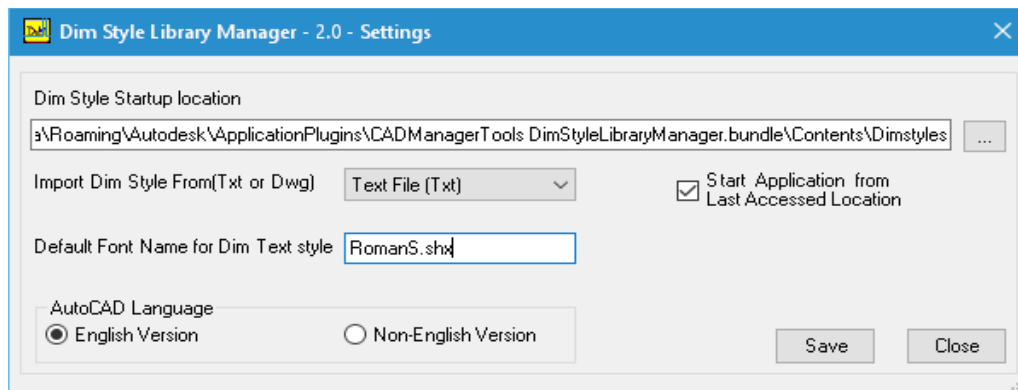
Dim Style Library Manager - 2.0 - Settings

Dim Style Startup location

a\Roaming\Autodesk\ApplicationPlugins\CADManagerTools DimStyleLibraryManager.bundle\Contents\Dimstyles

...

Import Dim Style From(Txt or Dwg)

Text File (Txt)

Start Application from Last Accessed Location

Default Font Name for Dim Text style

RomanS.shx

AutoCAD Language

English Version

Non-English Version

Save

Close